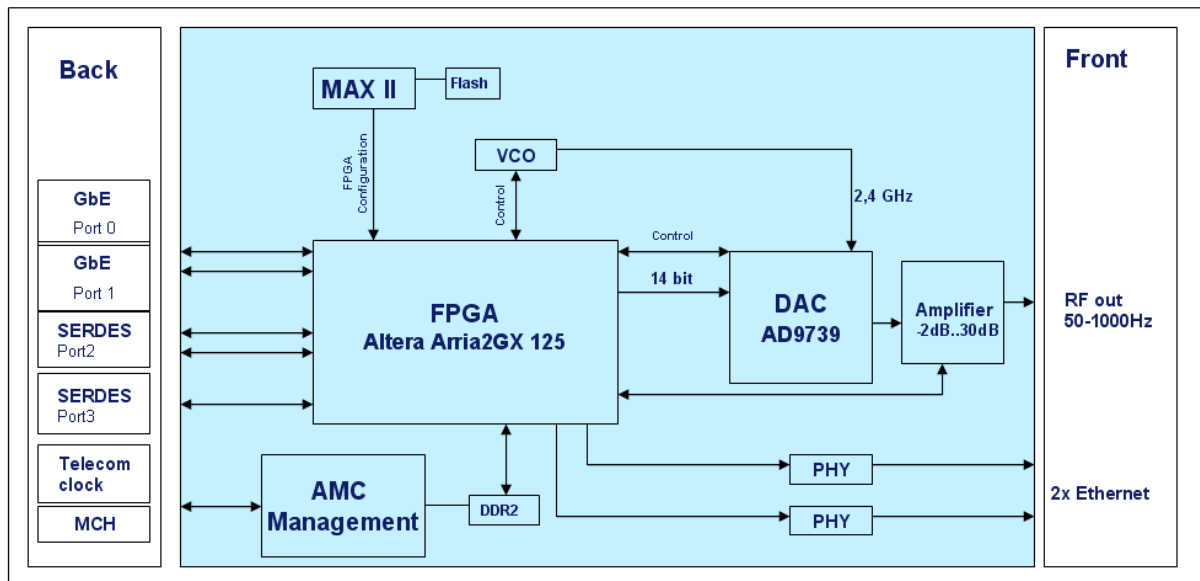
Back

GbE
Port 0

GbE
Port 1

SERDES
Port2

SERDES
Port3

Telecom clock

MCH

MAX II

Flash

FPGA Configuration

VCO

Control

2,4 GHz

Control

14 bit

FPGA
Altera Arria2GX 125

DAC
AD9739

Amplifier
-2dB..30dB

AMC Management

DDR2

PHY

PHY

Front

RF out
50-1000Hz

2x Ethernet